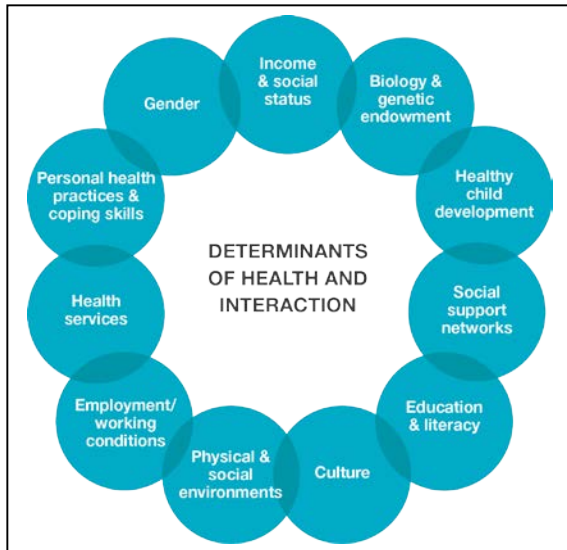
DETERMINANTS OF HEALTH AND INTERACTION

Income & social status

Biology & genetic endowment

Healthy child development

Social support networks

Education & literacy

Culture

Physical & social environments

Employment/ working conditions

Health services

Personal health practices & coping skills

Gender